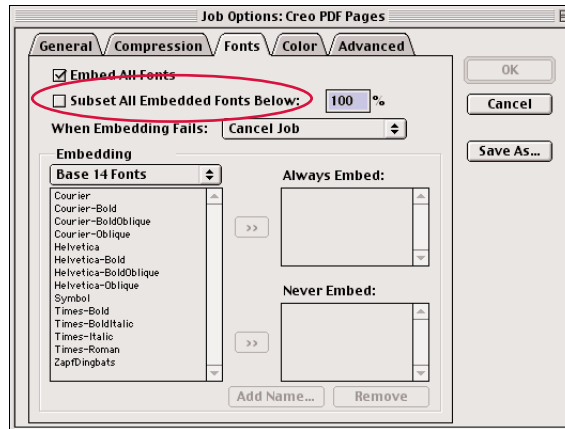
Job Options: Creo PDF Pages

General
Compression
Fonts
Color
Advanced

Embed All Fonts
Subset All Embedded Fonts Below: 100 %
When Embedding Fails: Cancel Job

OK
Cancel
Save As...

Embedding
Base 14 Fonts
Courier
Courier-Bold
Courier-BoldOblique
Courier-Oblique
Helvetica
Helvetica-Bold
Helvetica-BoldOblique
Helvetica-Oblique
Symbol
Times-Bold
Times-BoldItalic
Times-Italic
Times-Roman
ZapfDingbats

>>
Always Embed:

>>
Never Embed:

Add Name...
Remove